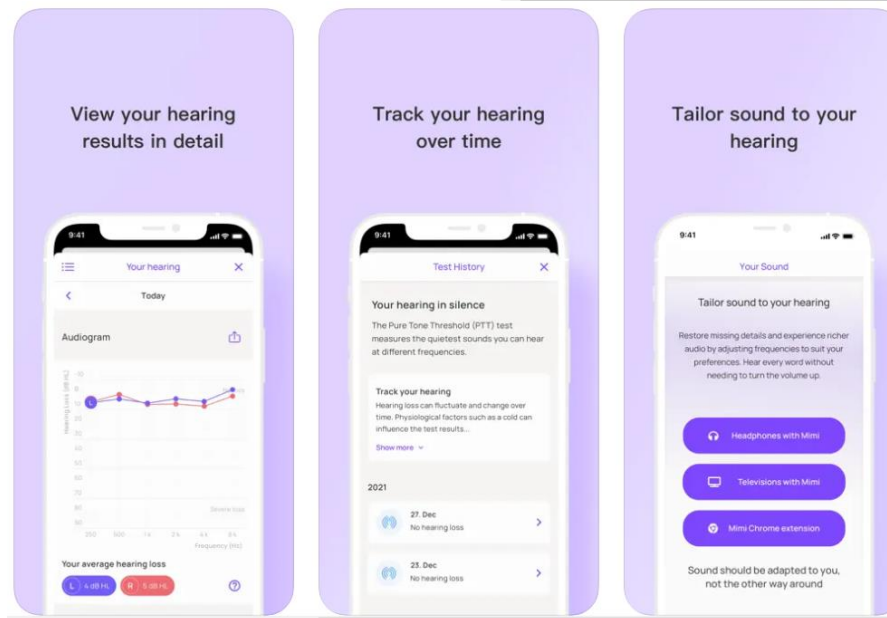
View your hearing results in detail

9:41

Your hearing

Today

Audiogram

Hearing loss (dB HL)

L

Frequency (Hz)

Your average hearing loss

L 4 dB HL

R 5 dB HL

Track your hearing over time

9:41

Test History

Your hearing in silence

The Pure Tone Threshold (PTT) test measures the quietest sounds you can hear at different frequencies.

Track your hearing

Hearing loss can fluctuate and change over time. Physiological factors such as a cold can influence the test results...

Show more

2021

27. Dec
No hearing loss

25. Dec
No hearing loss

Tailor sound to your hearing

9:41

Your Sound

Tailor sound to your hearing

Restore missing details and experience richer audio by adjusting frequencies to suit your preferences. Hear every word without needing to turn the volume up.

Headphones with Mimi

Televisions with Mimi

Mimi Chrome extension

Sound should be adapted to you, not the other way around